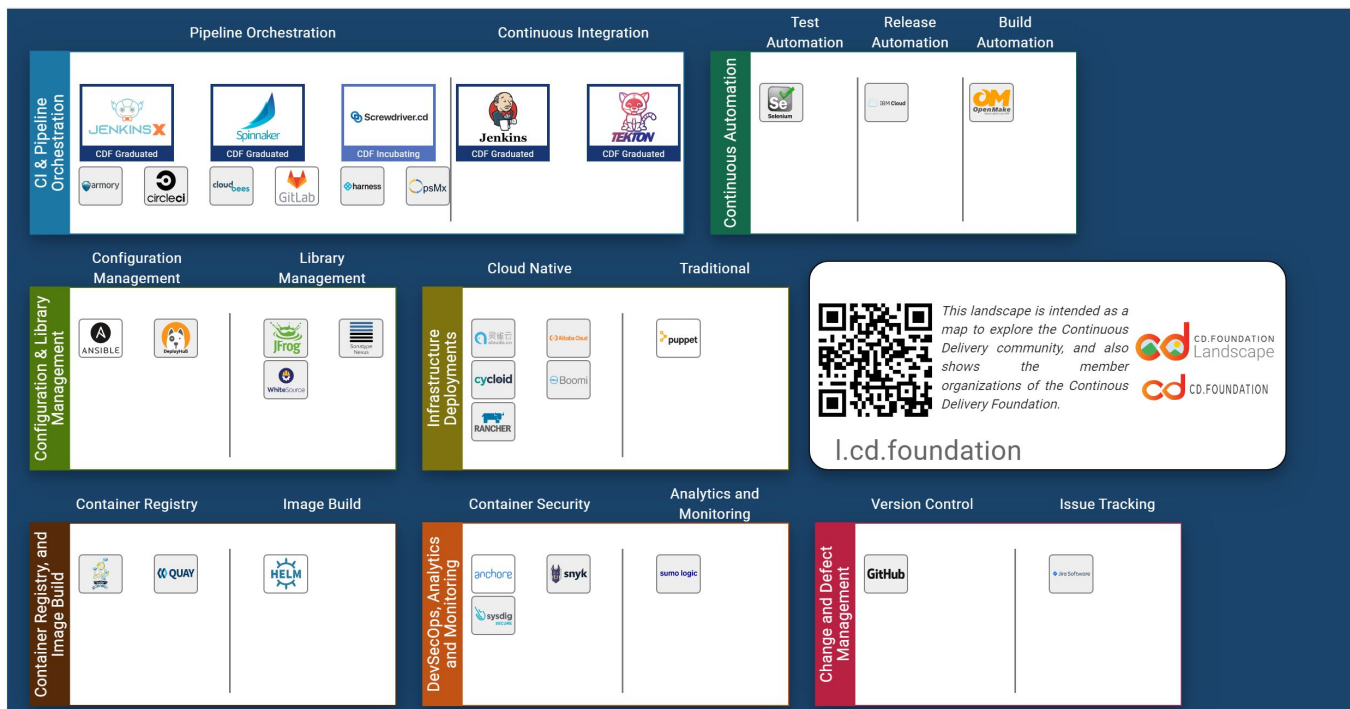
Pipeline Orchestration

Continuous Integration

CI & Pipeline Orchestration

JENKINS X
CDF Graduated

Spinnaker
CDF Graduated

Screwdriver.cd
CDF Incubating

Jenkins
CDF Graduated

TEKTON
CDF Graduated

armory

circleci

cloudbees

GitLab

harness

OpsMx

Test Automation

Release Automation

Build Automation

Continuous Automation

Se
Selenium

IBM Cloud

OM
OpenMake

Configuration Management

Library Management

Configuration & Library Management

ANSIBLE

DeployHub

JFrog

Sonatype Nexus

WhiteSource

Cloud Native

Traditional

Infrastructure Deployments

阿里云
alibaba cloud

Alibaba Cloud

cycloid

Boomi

RANCHER

puppet

This landscape is intended as a map to explore the Continuous Delivery community, and also shows the member organizations of the Continous Delivery Foundation.

CD.FOUNDATION Landscape

CD.FOUNDATION

l.cd.foundation

Container Registry

Image Build

Container Registry, and Image Build

QUAY

HELM

Container Security

Analytics and Monitoring

DevSecOps, Analytics and Monitoring

anchore

snyk

sysdig SECURE

sumo logic

Version Control

Issue Tracking

Change and Defect Management

GitHub

Jira Software